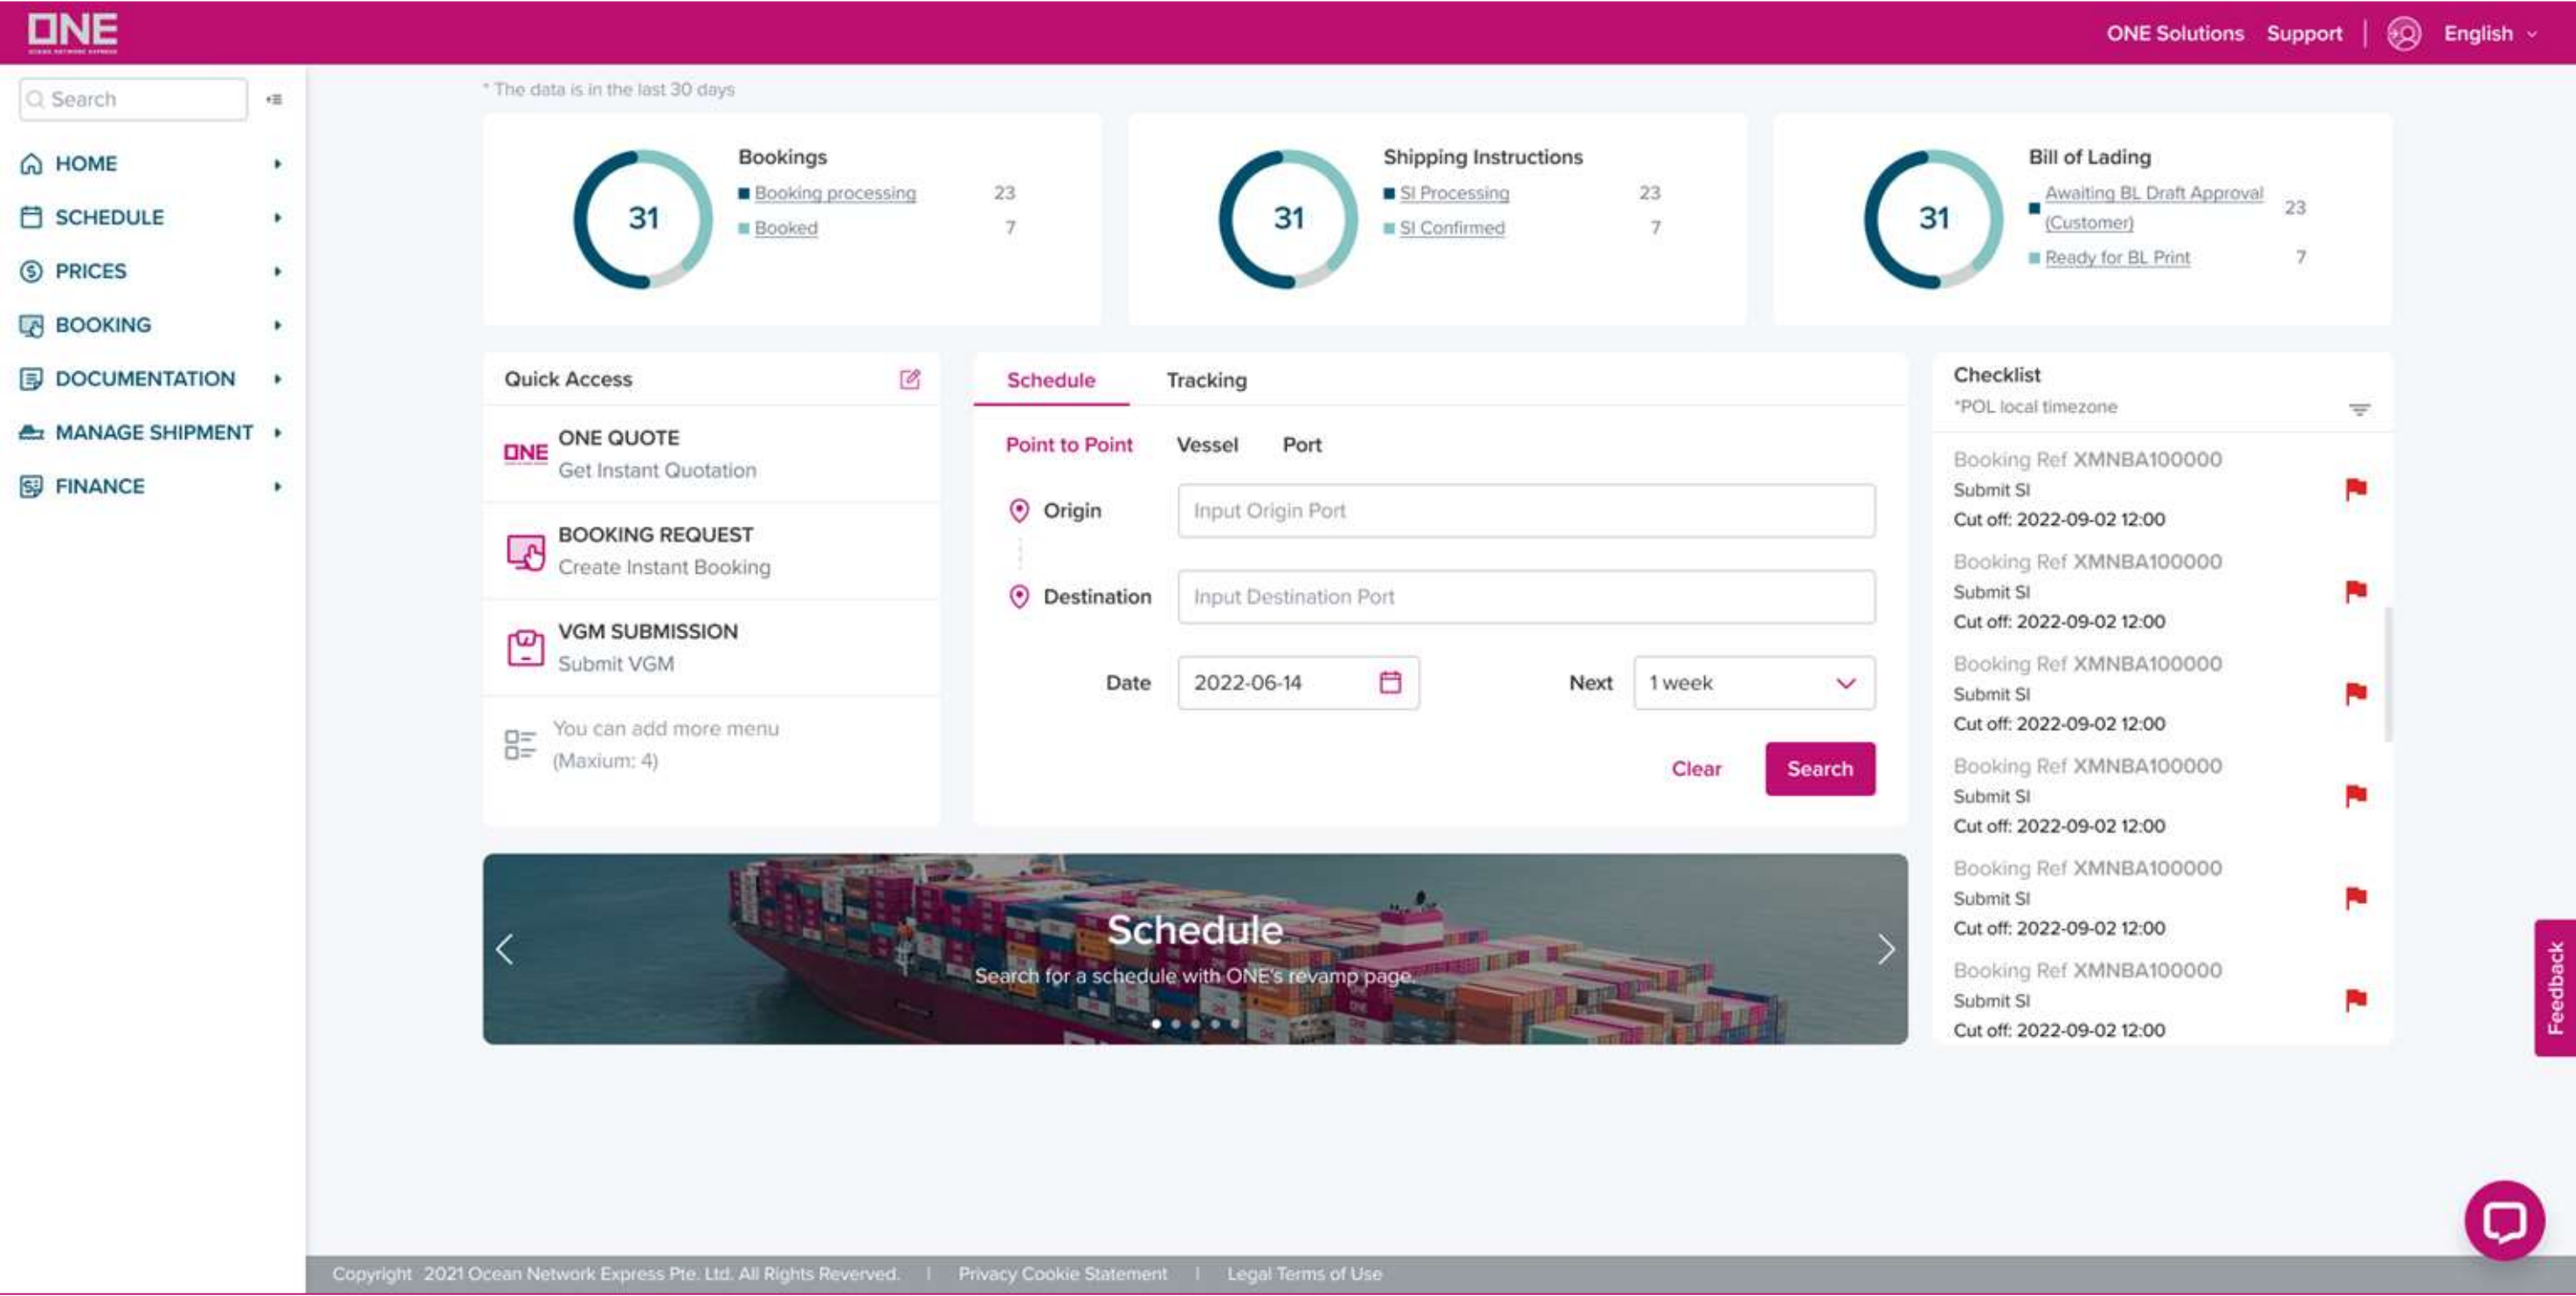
ONE

ONE Solutions Support | English

Search

HOME
SCHEDULE
PRICES
BOOKING
DOCUMENTATION
MANAGE SHIPMENT
FINANCE

* The data is in the last 30 days

31
Bookings
Booking processing 23
Booked 7

31
Shipping Instructions
SI Processing 23
SI Confirmed 7

31
Bill of Lading
Awaiting BL Draft Approval (Customer) 23
Ready for BL Print 7

Quick Access

ONE
ONE QUOTE
Get Instant Quotation

BOOKING REQUEST
Create Instant Booking

VGM SUBMISSION
Submit VGM

You can add more menu (Maxium: 4)

Schedule Tracking

Point to Point Vessel Port

Origin Input Origin Port

Destination Input Destination Port

Date 2022-06-14 Next 1 week

Clear Search

Checklist
*POL local timezone

Booking Ref XMNBA100000
Submit SI
Cut off: 2022-09-02 12:00

Booking Ref XMNBA100000
Submit SI
Cut off: 2022-09-02 12:00

Booking Ref XMNBA100000
Submit SI
Cut off: 2022-09-02 12:00

Booking Ref XMNBA100000
Submit SI
Cut off: 2022-09-02 12:00

Booking Ref XMNBA100000
Submit SI
Cut off: 2022-09-02 12:00

Booking Ref XMNBA100000
Submit SI
Cut off: 2022-09-02 12:00

Schedule
Search for a schedule with ONE's revamp page.

Feedback

Copyright 2021 Ocean Network Express Pte. Ltd. All Rights Reverved. | Privacy Cookie Statement | Legal Terms of Use